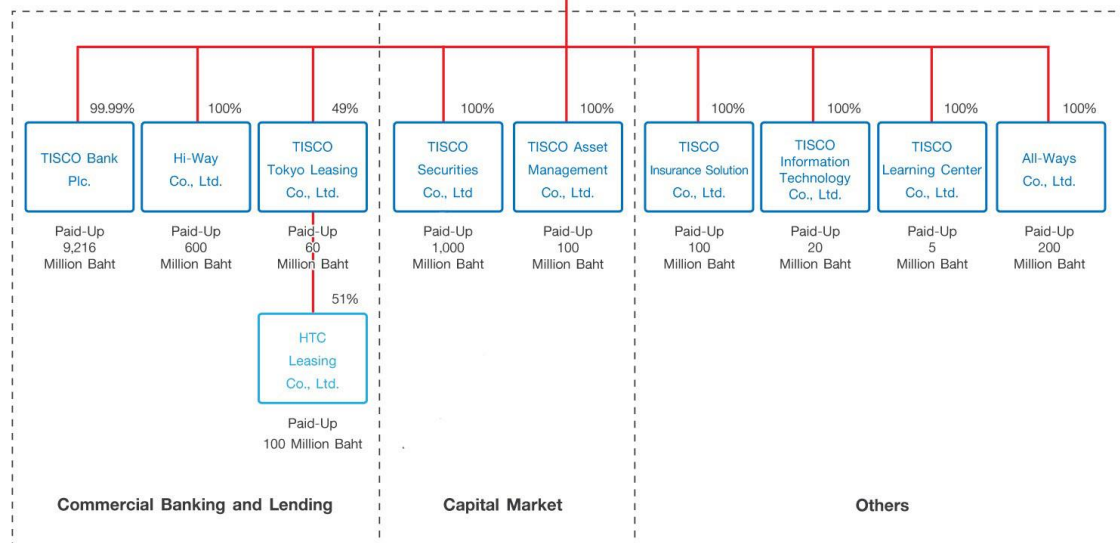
99.99%

TISCO Bank Plc.

Paid-Up 9,216 Million Baht

100%

Hi-Way Co., Ltd.

Paid-Up 600 Million Baht

49%

TISCO Tokyo Leasing Co., Ltd.

Paid-Up 60 Million Baht

51%

HTC Leasing Co., Ltd.

Paid-Up 100 Million Baht

100%

TISCO Securities Co., Ltd

Paid-Up 1,000 Million Baht

100%

TISCO Asset Management Co., Ltd.

Paid-Up 100 Million Baht

100%

TISCO Insurance Solution Co., Ltd.

Paid-Up 100 Million Baht

100%

TISCO Information Technology Co., Ltd.

Paid-Up 20 Million Baht

100%

TISCO Learning Center Co., Ltd.

Paid-Up 5 Million Baht

100%

All-Ways Co., Ltd.

Paid-Up 200 Million Baht

Commercial Banking and Lending

Capital Market

Others